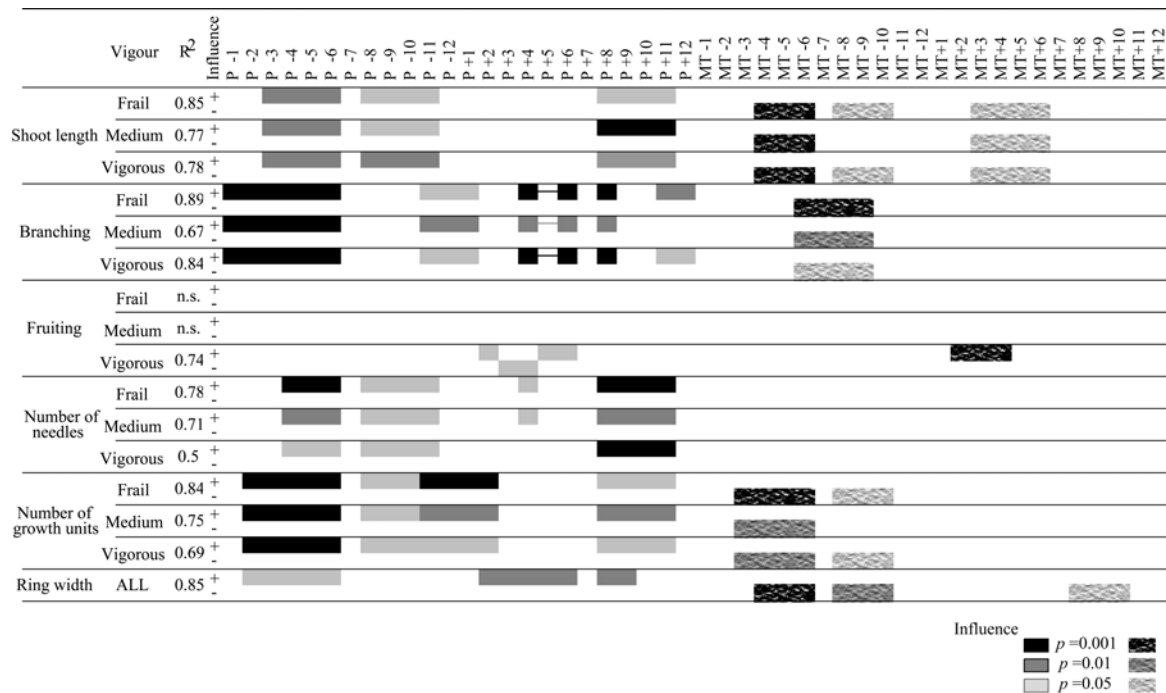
| | Vigour | $R^2$ | Influence | P -1 | P -2 | P -3 | P -4 | P -5 | P -6 | P -7 | P -8 | P -9 | P -10 | P -11 | P -12 | P +1 | P +2 | P +3 | P +4 | P +5 | P +6 | P +7 | P +8 | P +9 | P +10 | P +11 | P +12 | MT -1 | MT -2 | MT -3 | MT -4 | MT -5 | MT -6 | MT -7 | MT -8 | MT -9 | MT -10 | MT -11 | MT -12 | MT +1 | MT +2 | MT +3 | MT +4 | MT +5 | MT +6 | MT +7 | MT +8 | MT +9 | MT +10 | MT +11 | MT +12 |
|---|---|---|---|---|---|---|---|---|---|---|---|---|---|---|---|---|---|---|---|---|---|---|---|---|---|---|---|---|---|---|---|---|---|---|---|---|---|---|---|---|---|---|---|---|---|---|---|---|---|---|---|
| Shoot length | Frail | 0.85 | + - | | | | | | | | | | | | | | | | | | | | | | | | | | | | | | | | | | | | | | | | | | | | | | | | |
| | Medium | 0.77 | + - | | | | | | | | | | | | | | | | | | | | | | | | | | | | | | | | | | | | | | | | | | | | | | | | |
| | Vigorous | 0.78 | + - | | | | | | | | | | | | | | | | | | | | | | | | | | | | | | | | | | | | | | | | | | | | | | | | |
| Branching | Frail | 0.89 | + - | | | | | | | | | | | | | | | | | | | | | | | | | | | | | | | | | | | | | | | | | | | | | | | | |
| | Medium | 0.67 | + - | | | | | | | | | | | | | | | | | | | | | | | | | | | | | | | | | | | | | | | | | | | | | | | | |
| | Vigorous | 0.84 | + - | | | | | | | | | | | | | | | | | | | | | | | | | | | | | | | | | | | | | | | | | | | | | | | | |
| Fruiting | Frail | n.s. | + - | | | | | | | | | | | | | | | | | | | | | | | | | | | | | | | | | | | | | | | | | | | | | | | | |
| | Medium | n.s. | + - | | | | | | | | | | | | | | | | | | | | | | | | | | | | | | | | | | | | | | | | | | | | | | | | |
| | Vigorous | 0.74 | + - | | | | | | | | | | | | | | | | | | | | | | | | | | | | | | | | | | | | | | | | | | | | | | | | |
| Number of needles | Frail | 0.78 | + - | | | | | | | | | | | | | | | | | | | | | | | | | | | | | | | | | | | | | | | | | | | | | | | | |
| | Medium | 0.71 | + - | | | | | | | | | | | | | | | | | | | | | | | | | | | | | | | | | | | | | | | | | | | | | | | | |
| | Vigorous | 0.5 | + - | | | | | | | | | | | | | | | | | | | | | | | | | | | | | | | | | | | | | | | | | | | | | | | | |
| Number of growth units | Frail | 0.84 | + - | | | | | | | | | | | | | | | | | | | | | | | | | | | | | | | | | | | | | | | | | | | | | | | | |
| | Medium | 0.75 | + - | | | | | | | | | | | | | | | | | | | | | | | | | | | | | | | | | | | | | | | | | | | | | | | | |
| | Vigorous | 0.69 | + - | | | | | | | | | | | | | | | | | | | | | | | | | | | | | | | | | | | | | | | | | | | | | | | | |
| Ring width | ALL | 0.85 | + - | | | | | | | | | | | | | | | | | | | | | | | | | | | | | | | | | | | | | | | | | | | | | | | | |

Influence
$p$ =0.001
$p$ =0.01
$p$ =0.05